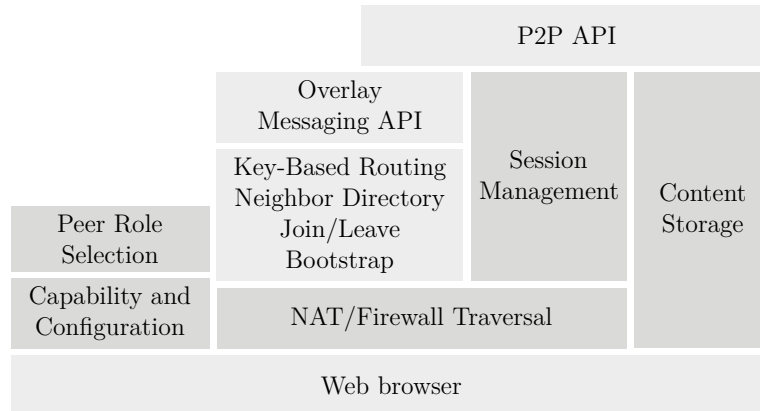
P2P API

Overlay Messaging API

Key-Based Routing
Neighbor Directory
Join/Leave
Bootstrap

Session Management

Content Storage

Peer Role Selection

Capability and Configuration

NAT/Firewall Traversal

Web browser